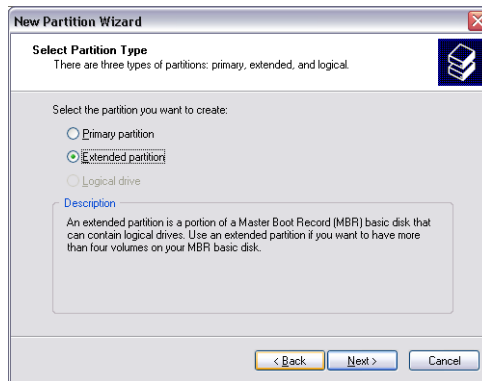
New Partition Wizard

Select Partition Type
There are three types of partitions: primary, extended, and logical.

Select the partition you want to create:

Primary partition

Extended partition

Logical drive

Description
An extended partition is a portion of a Master Boot Record (MBR) basic disk that can contain logical drives. Use an extended partition if you want to have more than four volumes on your MBR basic disk.

< Back

Next >

Cancel